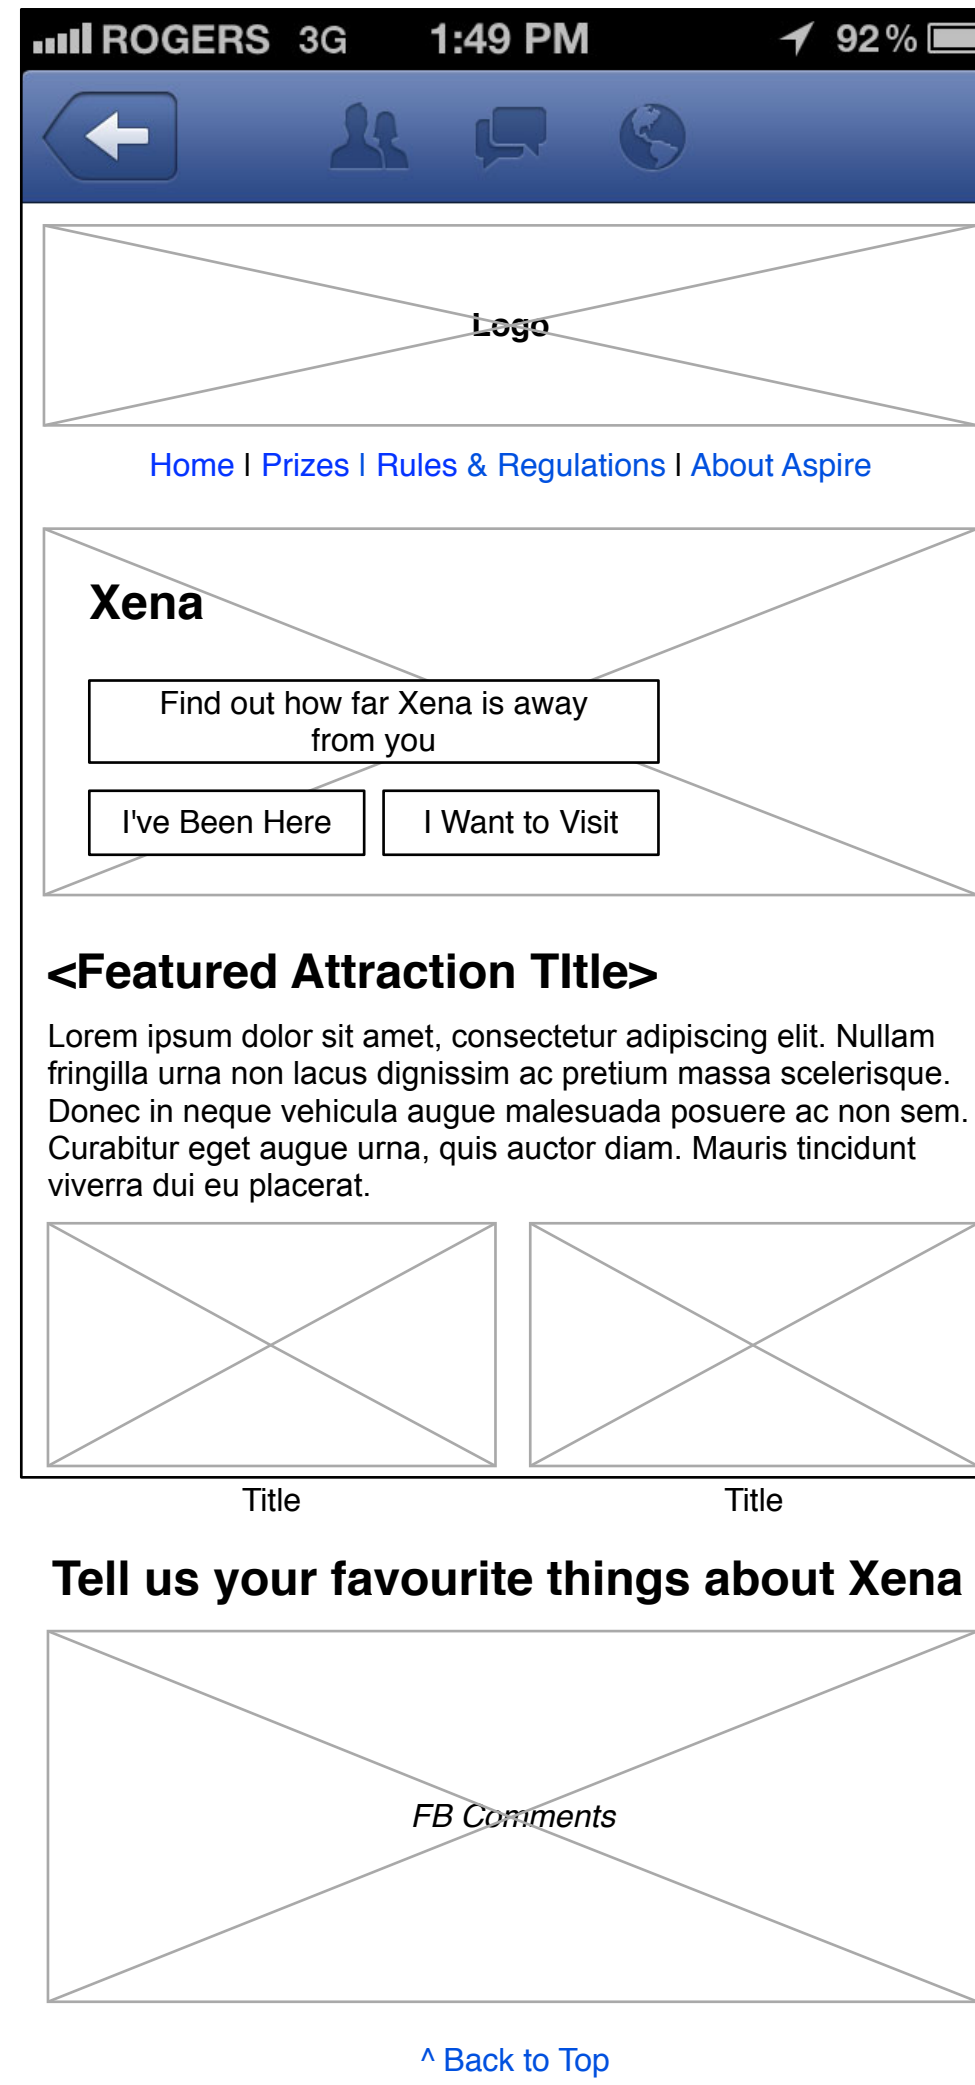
ROGERS 3G 1:49 PM 92%

Logo

Home | Prizes | Rules & Regulations | About Aspire

Xena

Find out how far Xena is away from you

I've Been Here

I Want to Visit

<Featured Attraction TItle>

Lorem ipsum dolor sit amet, consectetur adipiscing elit. Nullam fringilla urna non lacus dignissim ac pretium massa scelerisque. Donec in neque vehicula augue malesuada posuere ac non sem. Curabitur eget augue urna, quis auctor diam. Mauris tincidunt viverra dui eu placerat.

Title

Title

Tell us your favourite things about Xena

FB Comments

^ Back to Top